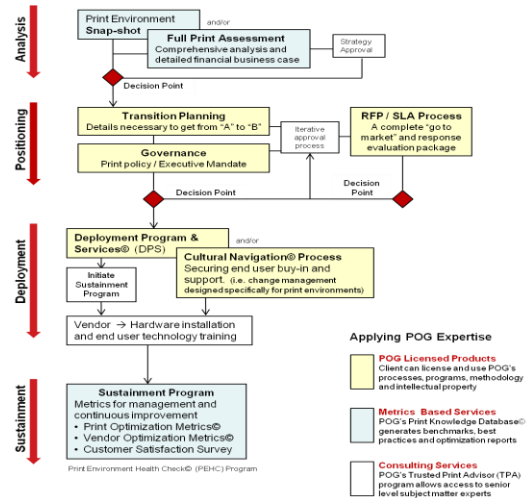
Analysis

Print Environment Snap-shot

and/or

Full Print Assessment
Comprehensive analysis and detailed financial business case

Strategy Approval

Decision Point

Positioning

Transition Planning
Details necessary to get from "A" to "B"

Iterative approval process

RFP / SLA Process
A complete "go to market" and response evaluation package

Governance
Print policy / Executive Mandate

Decision Point

Decision Point

Deployment

Deployment Program & Services© (DPS)

and/or

Cultural Navigation© Process
Securing end user buy-in and support. (i.e. change management designed specifically for print environments)

Initiate Sustainment Program

Vendor → Hardware installation and end user technology training

Applying POG Expertise

POG Licensed Products
Client can license and use POG's processes, programs, methodology and intellectual property

Metrics Based Services
POG's Print Knowledge Database© generates benchmarks, best practices and optimization reports

Consulting Services
POG's Trusted Print Advisor (TPA) program allows access to senior level subject matter experts

Sustainment

Sustainment Program
Metrics for management and continuous improvement
• Print Optimization Metrics©
• Vendor Optimization Metrics©
• Customer Satisfaction Survey

Print Environment Health Check© (PEHC) Program